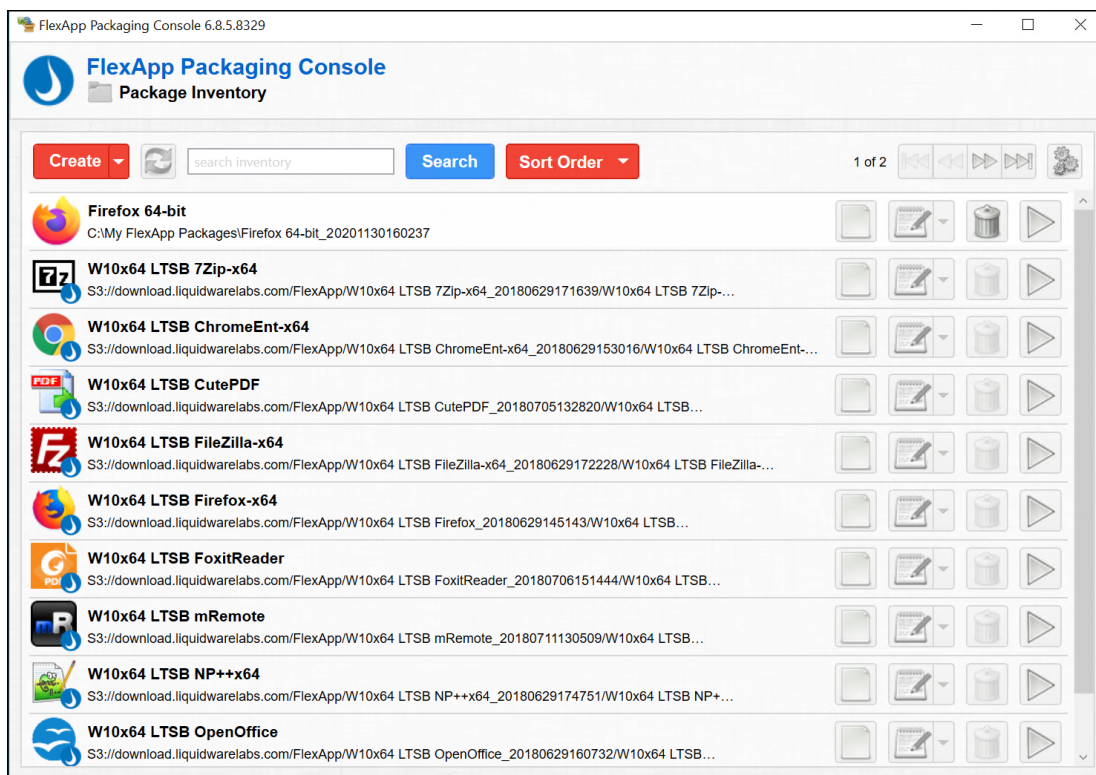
FlexApp Packaging Console 6.8.5.8329

FlexApp Packaging Console
Package Inventory

Create
search inventory
Search
Sort Order
1 of 2

Firefox 64-bit
C:\My FlexApp Packages\Firefox 64-bit_20201130160237

W10x64 LTSB 7Zip-x64
S3://download.liquidwarelabs.com/FlexApp/W10x64 LTSB 7Zip-x64_20180629171639/W10x64 LTSB 7Zip-...

W10x64 LTSB ChromeEnt-x64
S3://download.liquidwarelabs.com/FlexApp/W10x64 LTSB ChromeEnt-x64_20180629153016/W10x64 LTSB ChromeEnt-...

W10x64 LTSB CutePDF
S3://download.liquidwarelabs.com/FlexApp/W10x64 LTSB CutePDF_20180705132820/W10x64 LTSB...

W10x64 LTSB FileZilla-x64
S3://download.liquidwarelabs.com/FlexApp/W10x64 LTSB FileZilla-x64_20180629172228/W10x64 LTSB FileZilla-...

W10x64 LTSB Firefox-x64
S3://download.liquidwarelabs.com/FlexApp/W10x64 LTSB Firefox_20180629145143/W10x64 LTSB...

W10x64 LTSB FoxitReader
S3://download.liquidwarelabs.com/FlexApp/W10x64 LTSB FoxitReader_20180706151444/W10x64 LTSB...

W10x64 LTSB mRemote
S3://download.liquidwarelabs.com/FlexApp/W10x64 LTSB mRemote_20180711130509/W10x64 LTSB...

W10x64 LTSB NP++x64
S3://download.liquidwarelabs.com/FlexApp/W10x64 LTSB NP++x64_20180629174751/W10x64 LTSB NP+...

W10x64 LTSB OpenOffice
S3://download.liquidwarelabs.com/FlexApp/W10x64 LTSB OpenOffice_20180629160732/W10x64 LTSB...